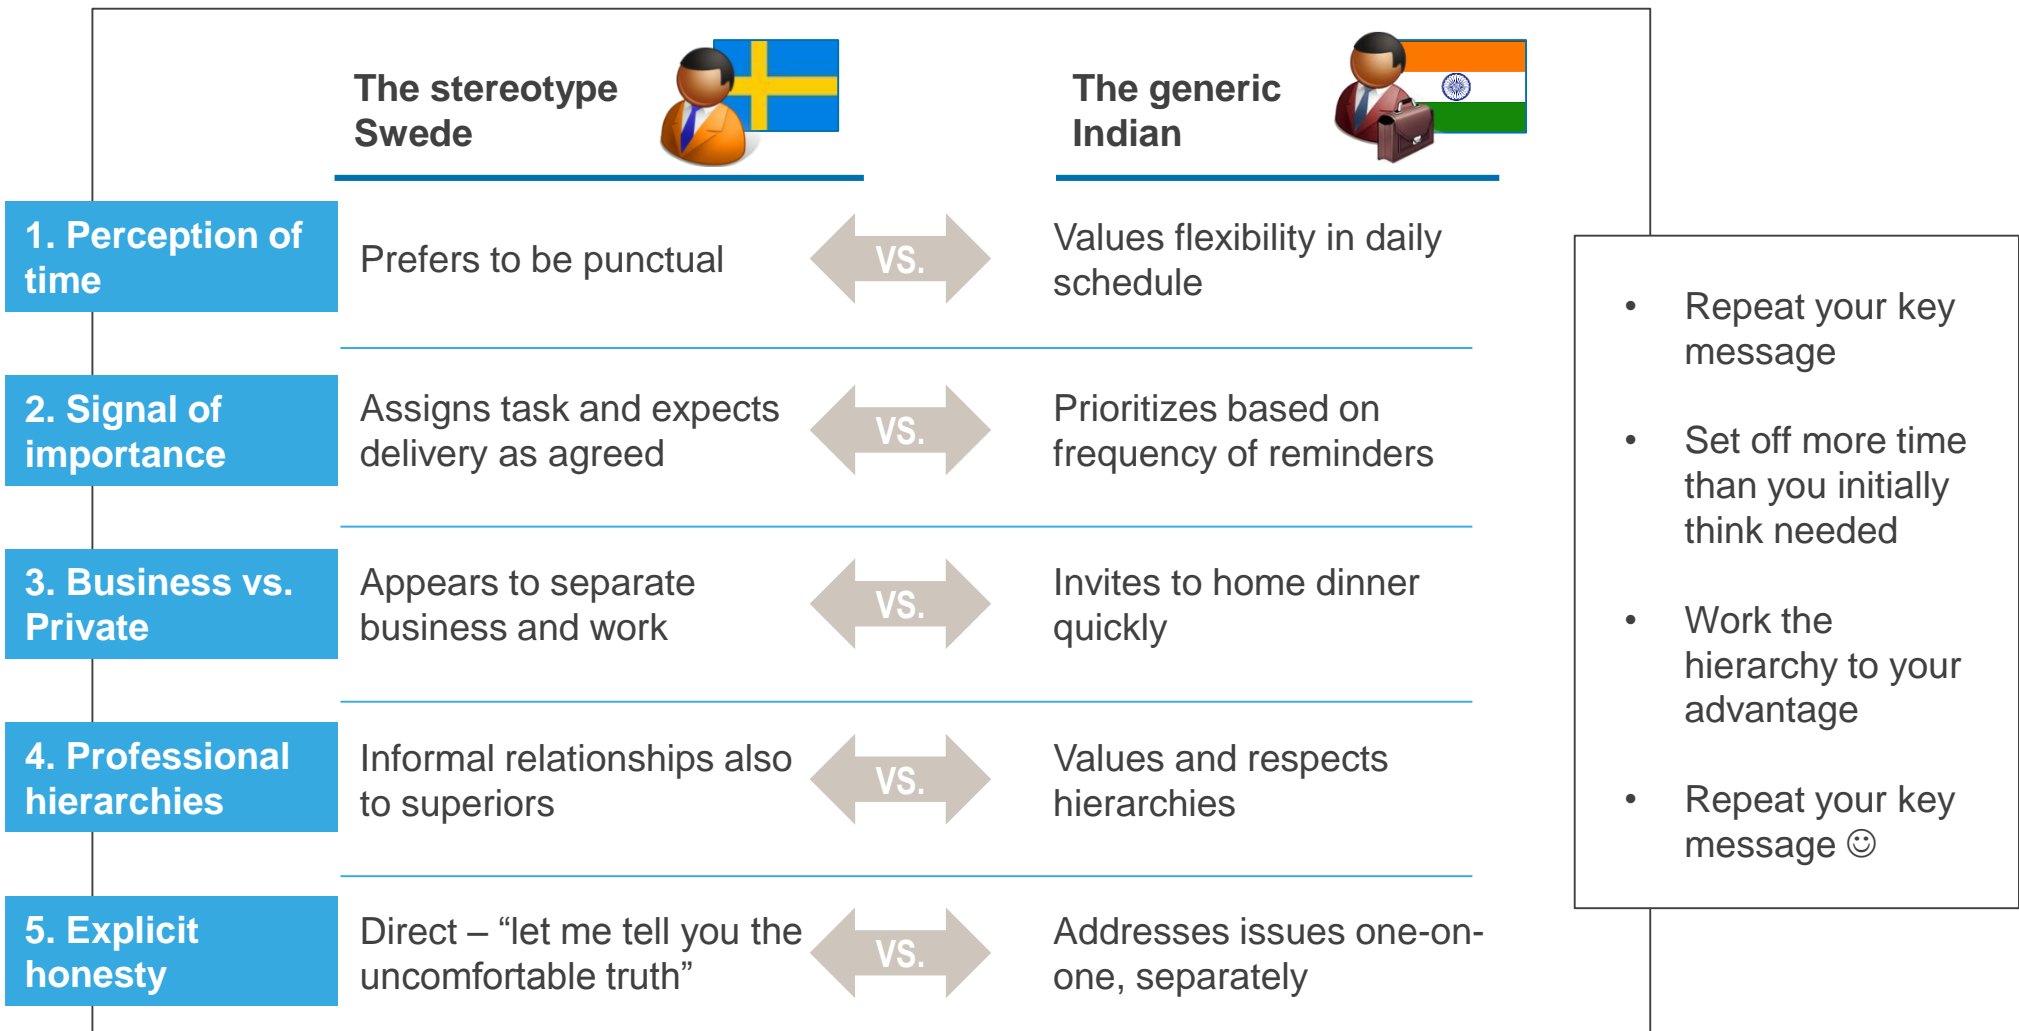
The stereotype Swede

The generic Indian

1. Perception of time

Prefers to be punctual

VS.

Values flexibility in daily schedule

2. Signal of importance

Assigns task and expects delivery as agreed

VS.

Prioritizes based on frequency of reminders

3. Business vs. Private

Appears to separate business and work

VS.

Invites to home dinner quickly

4. Professional hierarchies

Informal relationships also to superiors

VS.

Values and respects hierarchies

5. Explicit honesty

Direct – “let me tell you the uncomfortable truth”

VS.

Addresses issues one-on-one, separately

• Repeat your key message

• Set off more time than you initially think needed

• Work the hierarchy to your advantage

• Repeat your key message ☺